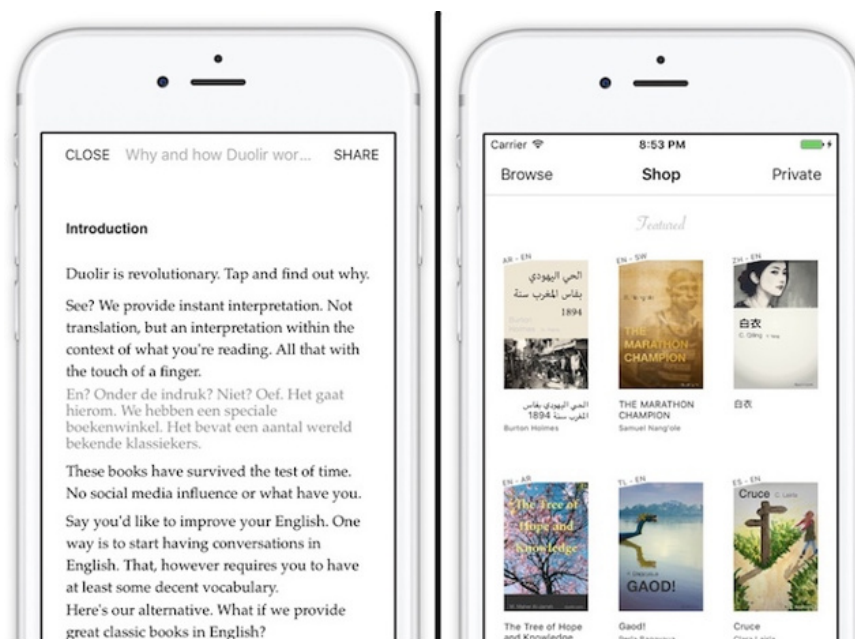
CLOSE Why and how Duolir wor... SHARE

Introduction

Duolir is revolutionary. Tap and find out why.

See? We provide instant interpretation. Not translation, but an interpretation within the context of what you're reading. All that with the touch of a finger.

En? Onder de indruk? Niet? Oef. Het gaat hierom. We hebben een speciale boekenwinkel. Het bevat een aantal wereld bekende klassiekers.

These books have survived the test of time. No social media influence or what have you.

Say you'd like to improve your English. One way is to start having conversations in English. That, however requires you to have at least some decent vocabulary.
Here's our alternative. What if we provide great classic books in English?

Carrier 8:53 PM

Browse Shop Private

Featured

AR - EN
الحي اليهودي بفاس المغرب سنة 1894
الحي اليهودي بفاس المغرب سنة 1894
Burton Holmes

EN - SW
THE MARATHON CHAMPION
THE MARATHON CHAMPION
Samuel Nang'ole

ZH - EN
白衣
C. Qing
白衣

EN - AR
The Tree of Hope and Knowledge
The Tree of Hope and Knowledge

TL - EN
GAOD!
Gaod!

ES - EN
Cruce C. Leria
Cruce